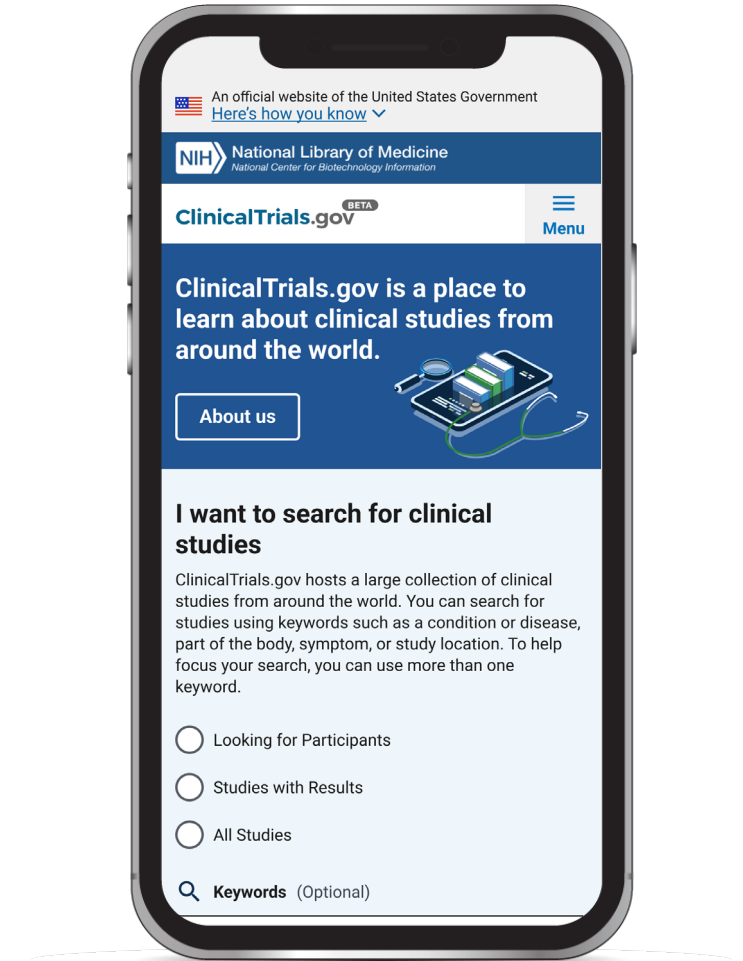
An official website of the United States Government
Here's how you know

NIH National Library of Medicine
National Center for Biotechnology Information

ClinicalTrials.gov BETA

Menu

ClinicalTrials.gov is a place to learn about clinical studies from around the world.

About us

I want to search for clinical studies

ClinicalTrials.gov hosts a large collection of clinical studies from around the world. You can search for studies using keywords such as a condition or disease, part of the body, symptom, or study location. To help focus your search, you can use more than one keyword.

Looking for Participants

Studies with Results

All Studies

Keywords (Optional)